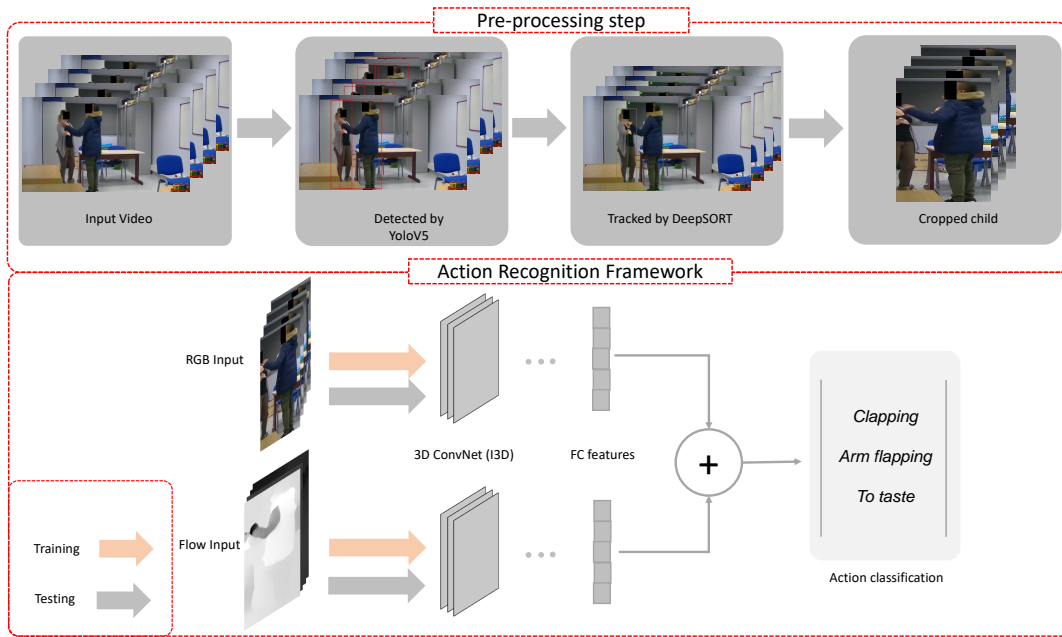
Pre-processing step

Input Video

Detected by YoloV5

Tracked by DeepSORT

Cropped child

Action Recognition Framework

RGB Input

3D ConvNet (I3D)

FC features

$+$

Clapping

Arm flapping

To taste

Action classification

Flow Input

Training

Testing